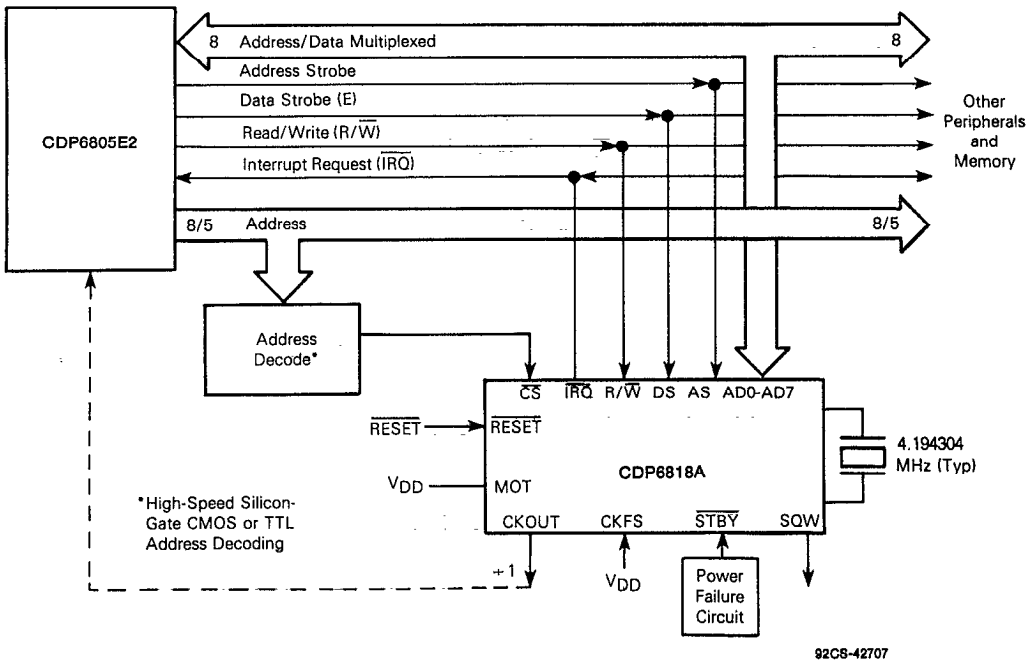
CDP6805E2

8 Address/Data Multiplexed 8

Address Strobe

Data Strobe (E)

Read/Write (R/$\overline{W}$)

Interrupt Request ($\overline{IRQ}$)

Other Peripherals and Memory

8/5 Address 8/5

Address Decode*

$\overline{CS}$ $\overline{IRQ}$ R/$\overline{W}$ DS AS AD0-AD7

$\overline{RESET}$ $\overline{RESET}$

$V_{DD}$ MOT

CDP6818A

4.194304 MHz (Typ)

*High-Speed Silicon-Gate CMOS or TTL Address Decoding

CKOUT CKFS $\overline{STBY}$ SQW

$\div 1$

$V_{DD}$

Power Failure Circuit

92CS-42707